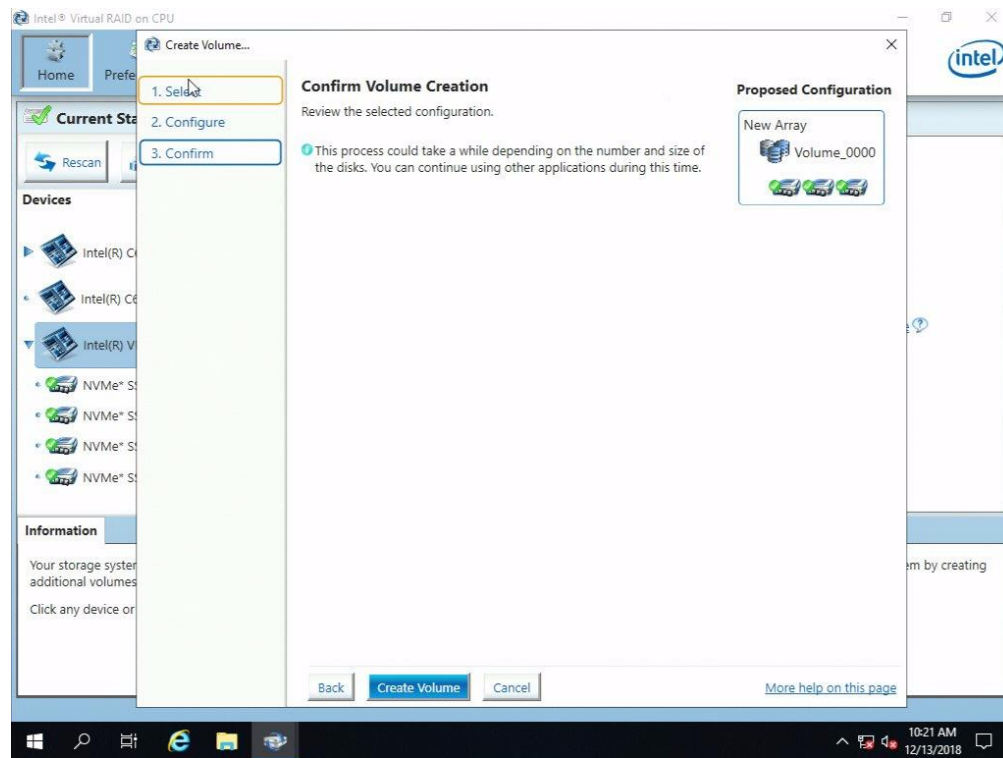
Intel® Virtual RAID on CPU

Home
Prefe

Create Volume...

1. Select
2. Configure
3. Confirm

Confirm Volume Creation

Review the selected configuration.

This process could take a while depending on the number and size of the disks. You can continue using other applications during this time.

Proposed Configuration

New Array

Volume_0000

Current Sta

Rescan

Devices

Intel(R) C

Intel(R) C

Intel(R) V

NVMe* S

NVMe* S

NVMe* S

NVMe* S

Information

Your storage syster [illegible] em by creating additional volumes

Click any device or

Back
Create Volume
Cancel

More help on this page

10:21 AM
12/13/2018